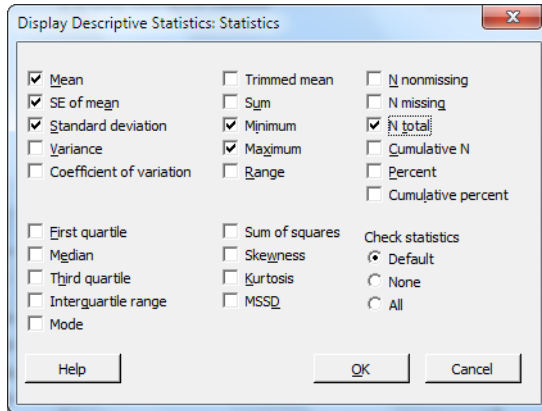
Display Descriptive Statistics: Statistics

Mean
SE of mean
Standard deviation
Variance
Coefficient of variation

First quartile
Median
Third quartile
Interquartile range
Mode

Trimmed mean
Sum
Minimum
Maximum
Range

Sum of squares
Skewness
Kurtosis
MSSD

N nonmissing
N missing
N total
Cumulative N
Percent
Cumulative percent

Check statistics
Default
None
All

Help
OK
Cancel